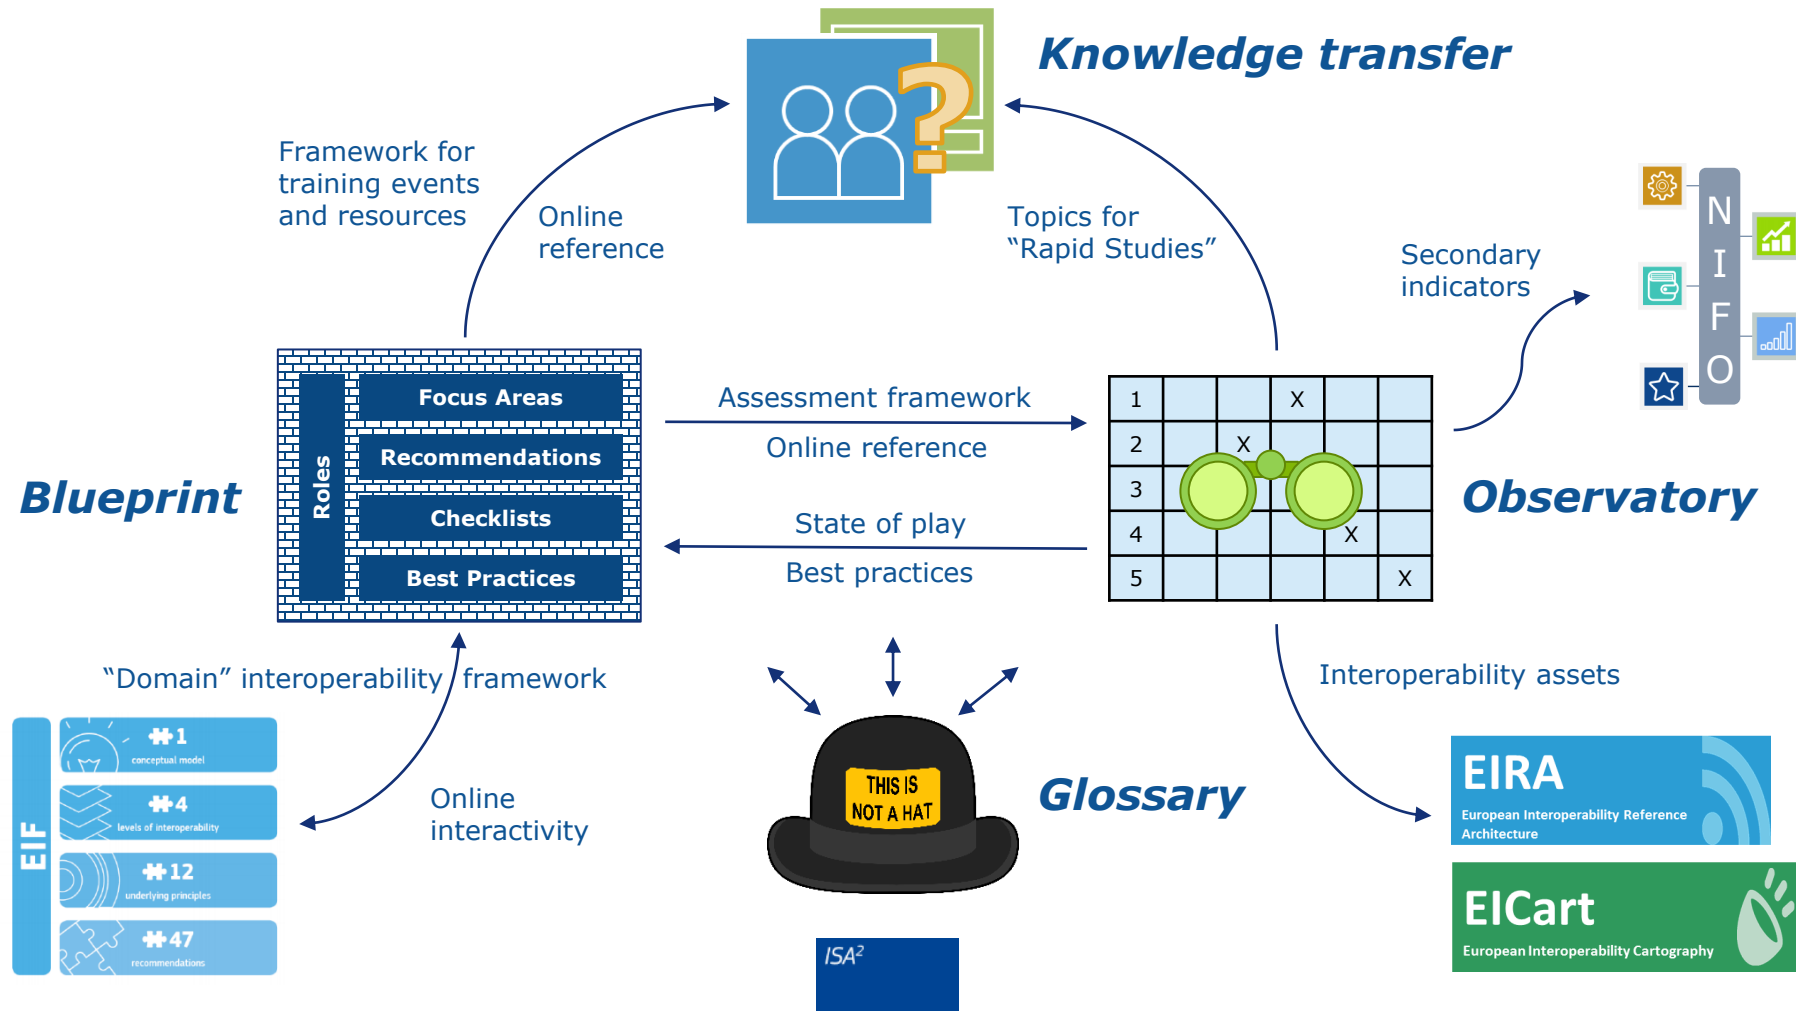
Knowledge transfer

Framework for training events and resources

Online reference

Topics for "Rapid Studies"

Secondary indicators

N I F O

Blueprint

Roles

Focus Areas

Recommendations

Checklists

Best Practices

Assessment framework

Online reference

State of play

Best practices

| 1 | | | X | | |
|---|---|---|---|---|---|
| 2 | | X | | | |
| 3 | | | | | |
| 4 | | | | X | |
| 5 | | | | | X |

Observatory

"Domain" interoperability framework

Interoperability assets

EIF

#1 conceptual model

#4 levels of interoperability

#12 underlying principles

#47 recommendations

Online interactivity

THIS IS NOT A HAT

Glossary

EIRA
European Interoperability Reference Architecture

EICart
European Interoperability Cartography

ISA$^2$